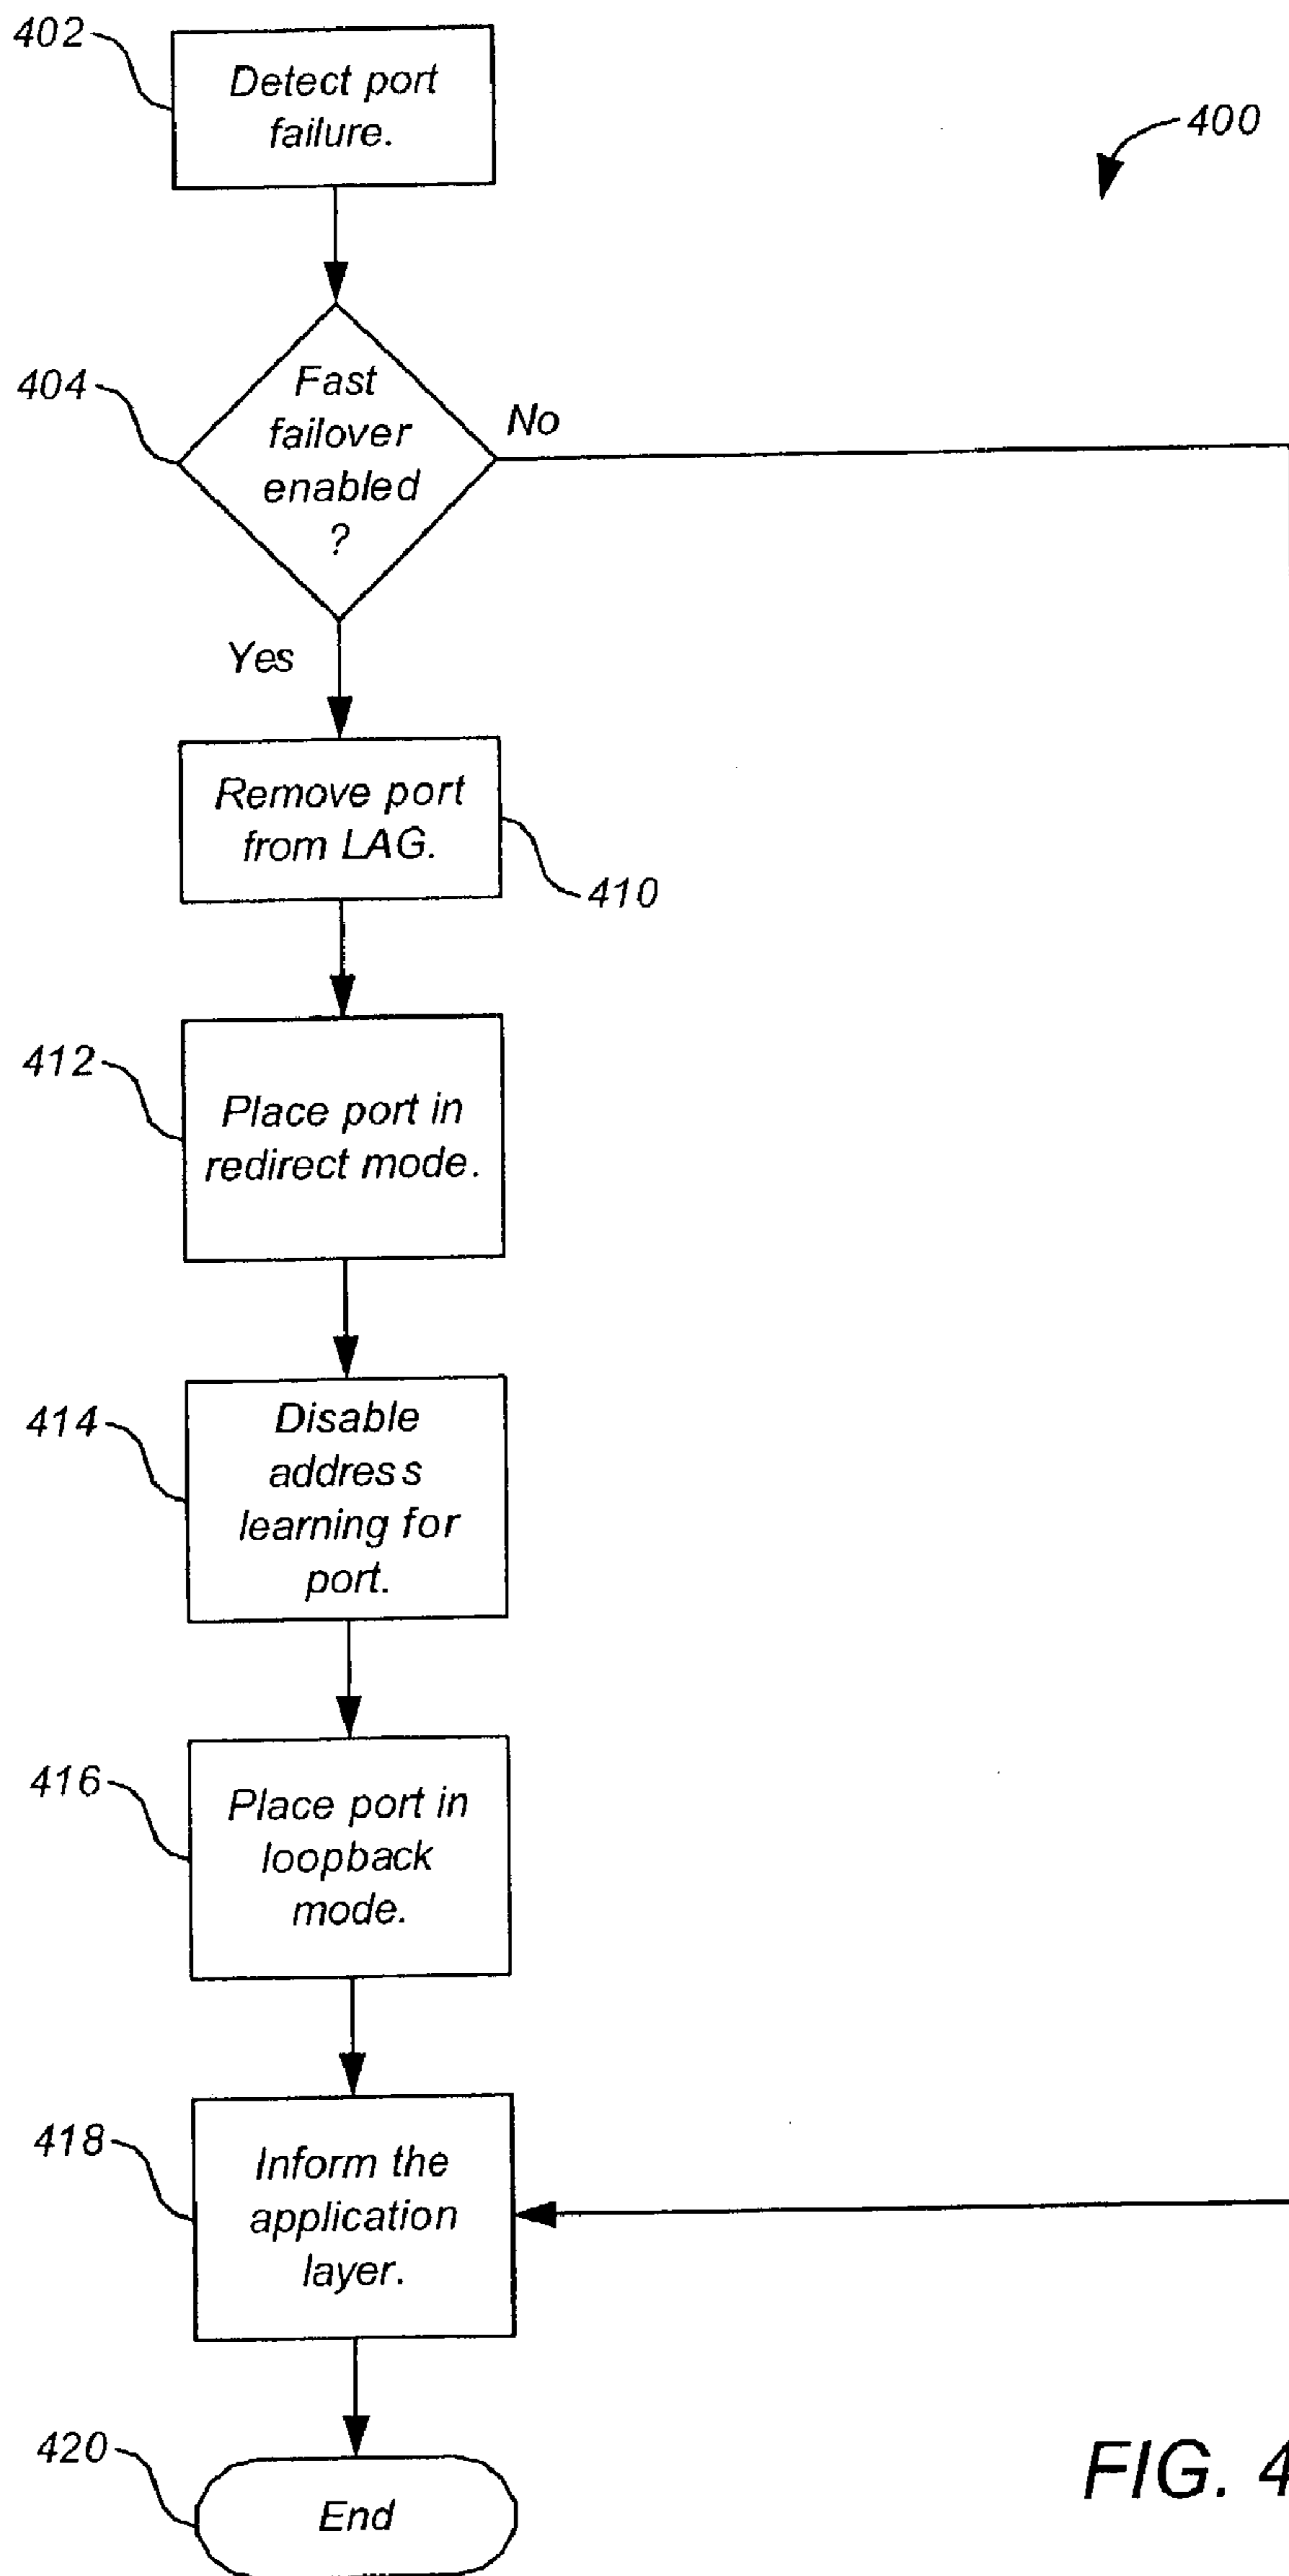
400

402

Detect port failure.

404

Fast failover enabled ?

No

Yes

Remove port from LAG.

410

412

Place port in redirect mode.

414

Disable address learning for port.

416

Place port in loopback mode.

418

Inform the application layer.

420

End

FIG. 4